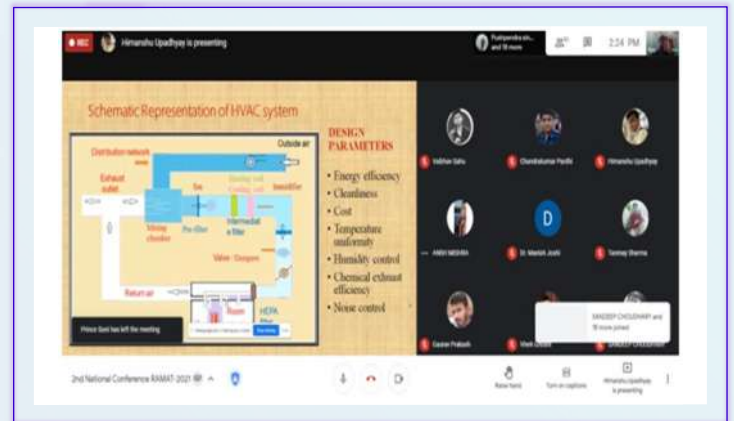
REC Himanshu Upadhyay is presenting

Pushpendra sin... and 18 more

2:24 PM

Schematic Representation of HVAC system

Outside air

Distribution network

Exhaust outlet

Fan

Heating coil

Cooling coil

Humidifier

Mixing chamber

Pre-filter

Intermediate filter

Valve - Damper

Return air

Room

HEPA filter

DESIGN PARAMETERS

• Energy efficiency
• Cleanliness
• Cost
• Temperature uniformity
• Humidity control
• Chemical exhaust efficiency
• Noise control

Prince Soni has left the meeting

Vaibhav Sahu

Chandrakumar Pardhi

Himanshu Upadhyay

ANSH MISHRA

D

Dr. Manish Joshi

Tanmay Sharma

Gaurav Prakash

Vivek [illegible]

SANDEEP CHOUDHARY

SANDEEP CHOUDHARY and 18 more joined

2nd National Conference RAMAT-2021

Raise hand

Turn on captions

Himanshu Upadhyay is presenting